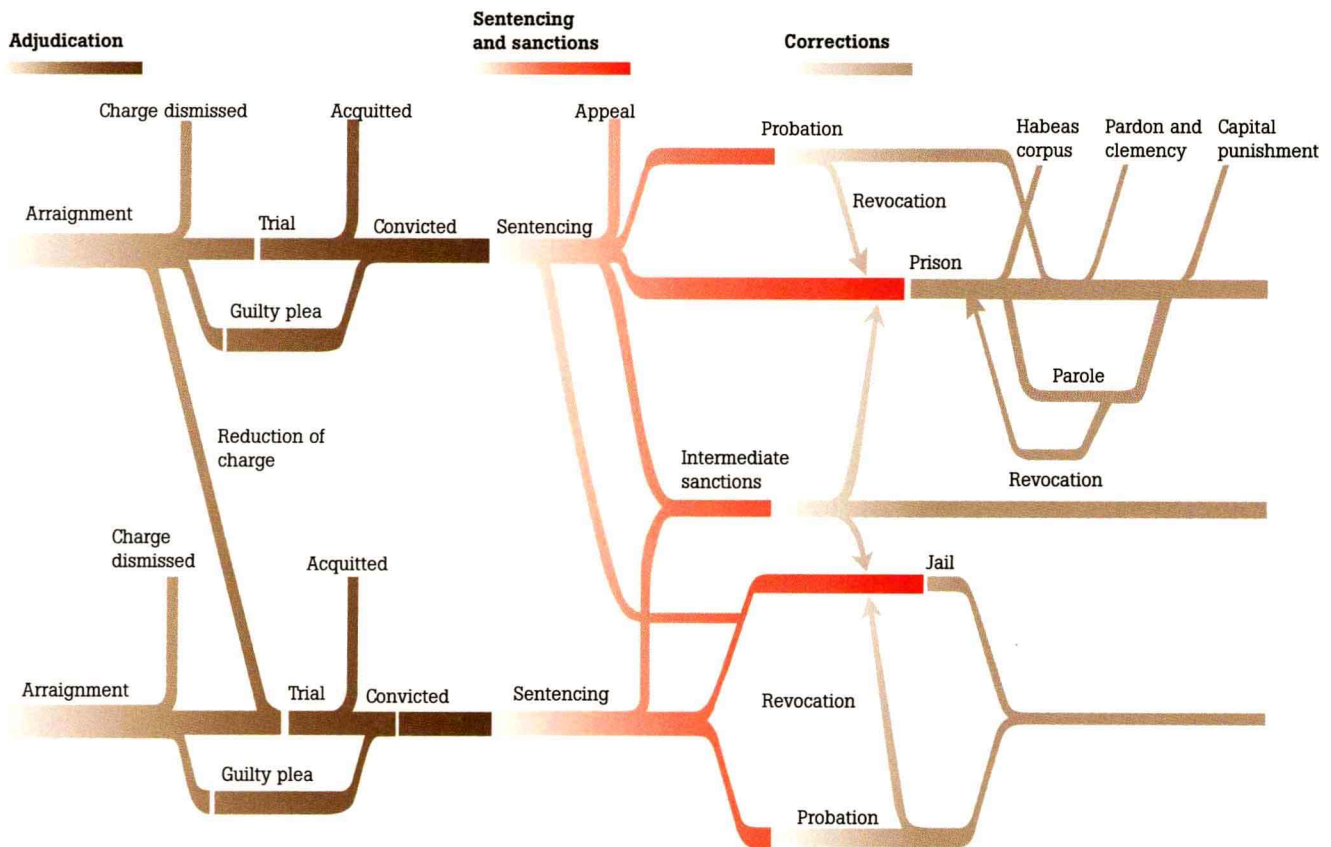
Adjudication

Sentencing and sanctions

Corrections

Charge dismissed

Acquitted

Appeal

Probation

Habeas corpus

Pardon and clemency

Capital punishment

Revocation

Arraignment

Trial

Convicted

Sentencing

Prison

Guilty plea

Parole

Reduction of charge

Intermediate sanctions

Revocation

Charge dismissed

Acquitted

Jail

Arraignment

Trial

Convicted

Sentencing

Revocation

Guilty plea

Probation